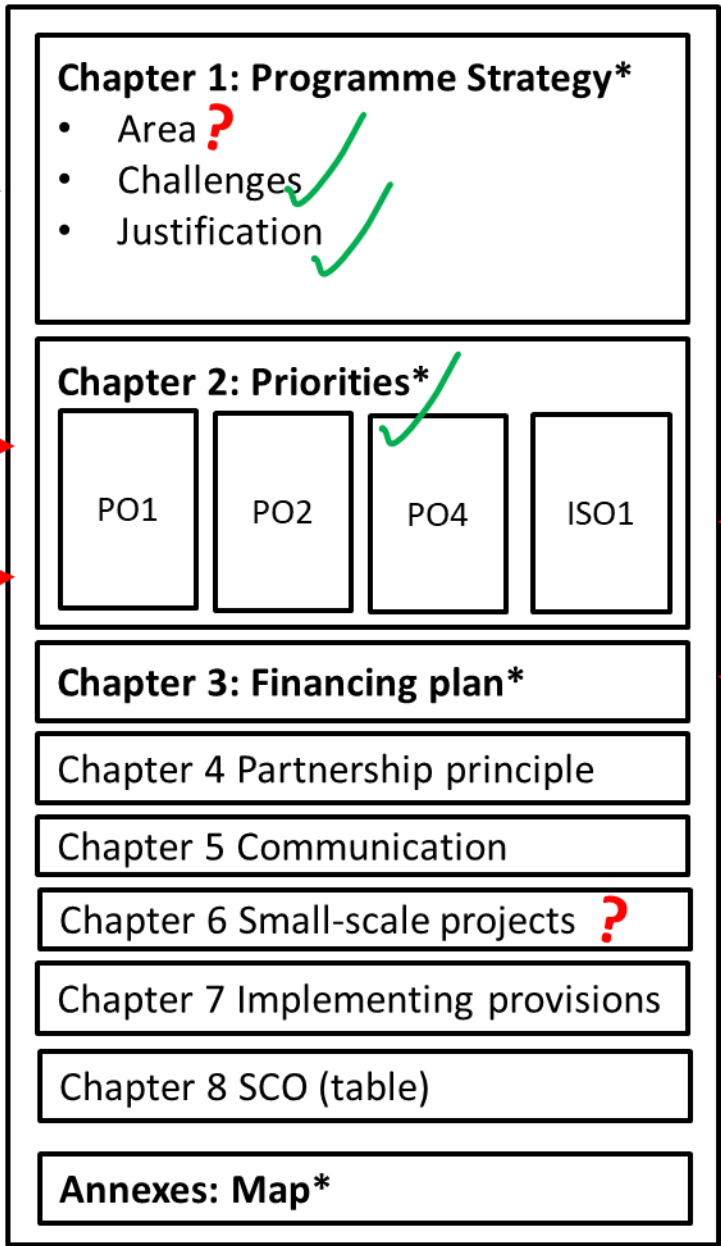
Chapter 1: Programme Strategy*
- Area ?
- Challenges
- Justification

Chapter 2: Priorities*

| PO1 | PO2 | PO4 | ISO1 |
|---|---|---|---|

Chapter 3: Financing plan*

Chapter 4 Partnership principle

Chapter 5 Communication

Chapter 6 Small-scale projects ?

Chapter 7 Implementing provisions

Chapter 8 SCO (table)

Annexes: Map*